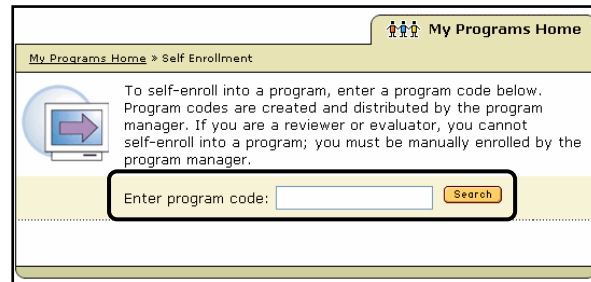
My Programs Home

My Programs Home » Self Enrollment

To self-enroll into a program, enter a program code below. Program codes are created and distributed by the program manager. If you are a reviewer or evaluator, you cannot self-enroll into a program; you must be manually enrolled by the program manager.

Enter program code: Search